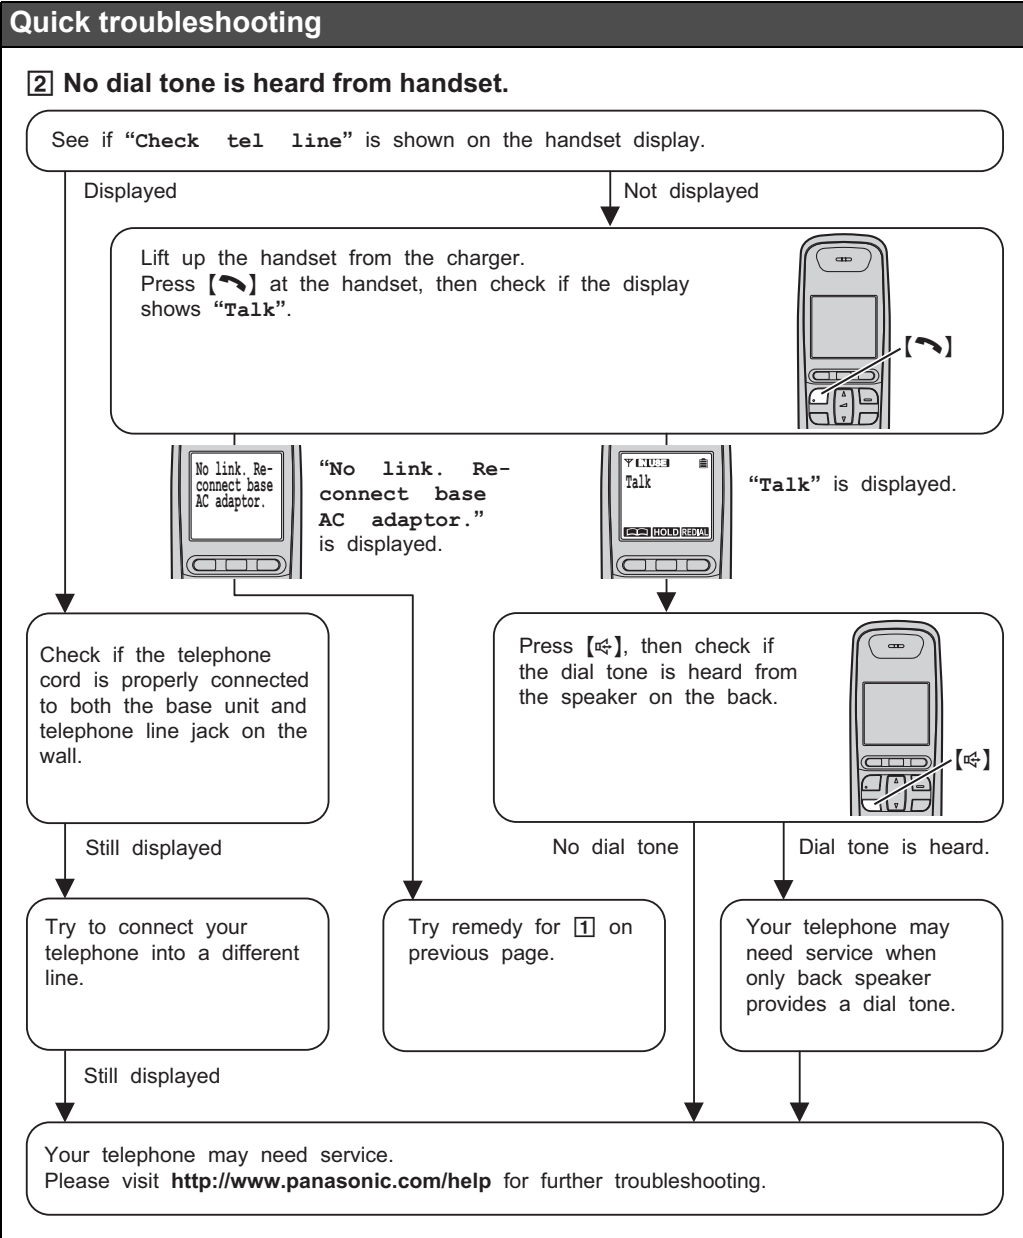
Quick troubleshooting

2 No dial tone is heard from handset.

See if "Check tel line" is shown on the handset display.

Displayed

Not displayed

Lift up the handset from the charger.
Press 【⌒】 at the handset, then check if the display shows "Talk".

【⌒】

No link. Reconnect base AC adaptor.

"No link. Reconnect base AC adaptor." is displayed.

IN USE
Talk
HOLD REDIAL

"Talk" is displayed.

Check if the telephone cord is properly connected to both the base unit and telephone line jack on the wall.

Press 【🔈】, then check if the dial tone is heard from the speaker on the back.

【🔈】

Still displayed

No dial tone

Dial tone is heard.

Try to connect your telephone into a different line.

Try remedy for 1 on previous page.

Your telephone may need service when only back speaker provides a dial tone.

Still displayed

Your telephone may need service.
Please visit http://www.panasonic.com/help for further troubleshooting.